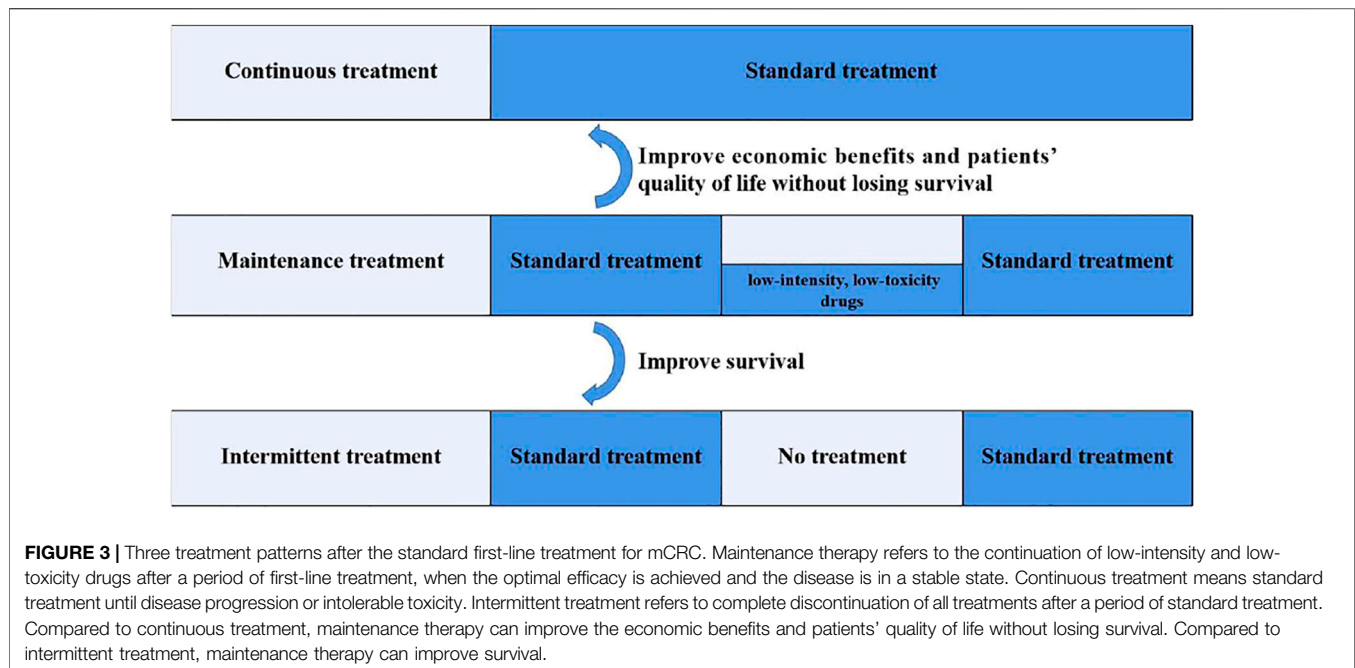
Continuous treatment

Standard treatment

Improve economic benefits and patients' quality of life without losing survival

Maintenance treatment

Standard treatment

low-intensity, low-toxicity drugs

Standard treatment

Improve survival

Intermittent treatment

Standard treatment

No treatment

Standard treatment

FIGURE 3 | Three treatment patterns after the standard first-line treatment for mCRC. Maintenance therapy refers to the continuation of low-intensity and low-toxicity drugs after a period of first-line treatment, when the optimal efficacy is achieved and the disease is in a stable state. Continuous treatment means standard treatment until disease progression or intolerable toxicity. Intermittent treatment refers to complete discontinuation of all treatments after a period of standard treatment. Compared to continuous treatment, maintenance therapy can improve the economic benefits and patients' quality of life without losing survival. Compared to intermittent treatment, maintenance therapy can improve survival.